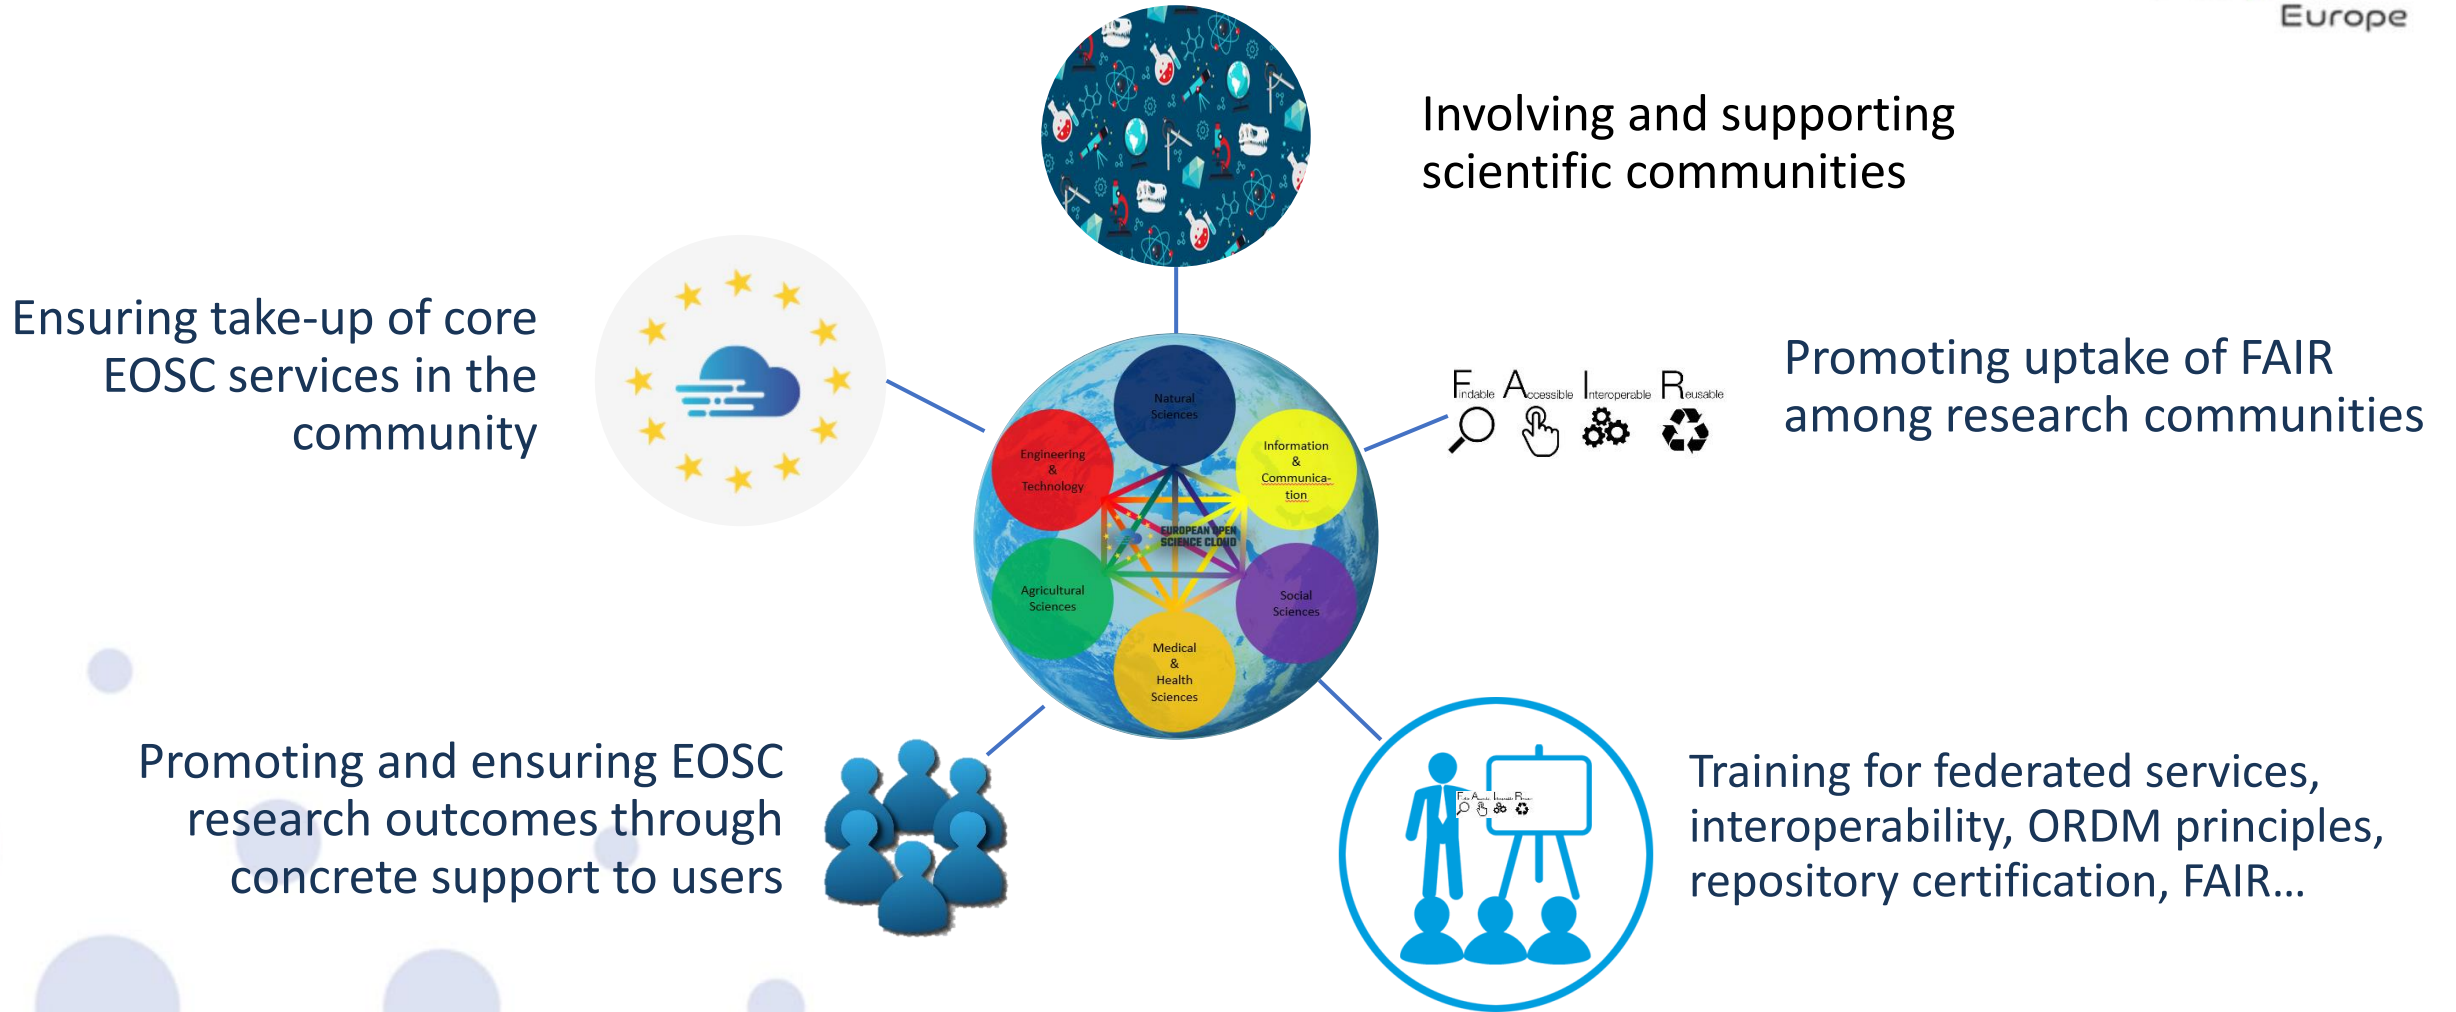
Europe

Involving and supporting scientific communities

Ensuring take-up of core EOSC services in the community

Natural Sciences

Engineering & Technology

Information & Communication

EUROPEAN OPEN SCIENCE CLOUD

Agricultural Sciences

Social Sciences

Medical & Health Sciences

Findable Accessible Interoperable Reusable

Promoting uptake of FAIR among research communities

Promoting and ensuring EOSC research outcomes through concrete support to users

Training for federated services, interoperability, ORDM principles, repository certification, FAIR…